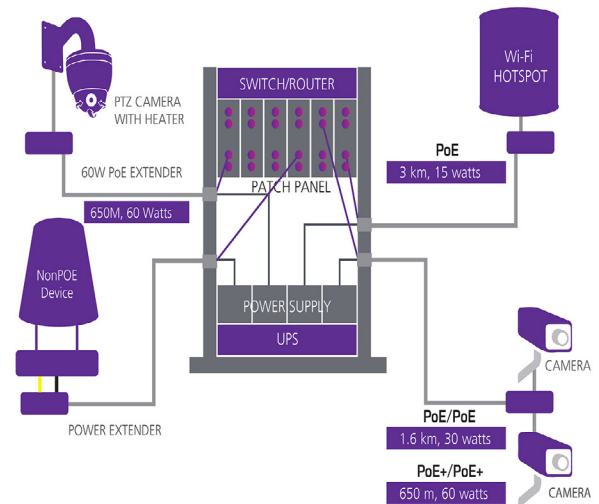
PTZ CAMERA WITH HEATER

SWITCH/ROUTER

Wi-Fi HOTSPOT

60W PoE EXTENDER

PATCH PANEL

PoE

3 km, 15 watts

650M, 60 Watts

NonPOE Device

POWER SUPPLY

UPS

CAMERA

POWER EXTENDER

PoE/PoE

1.6 km, 30 watts

PoE+/PoE+

650 m, 60 watts

CAMERA